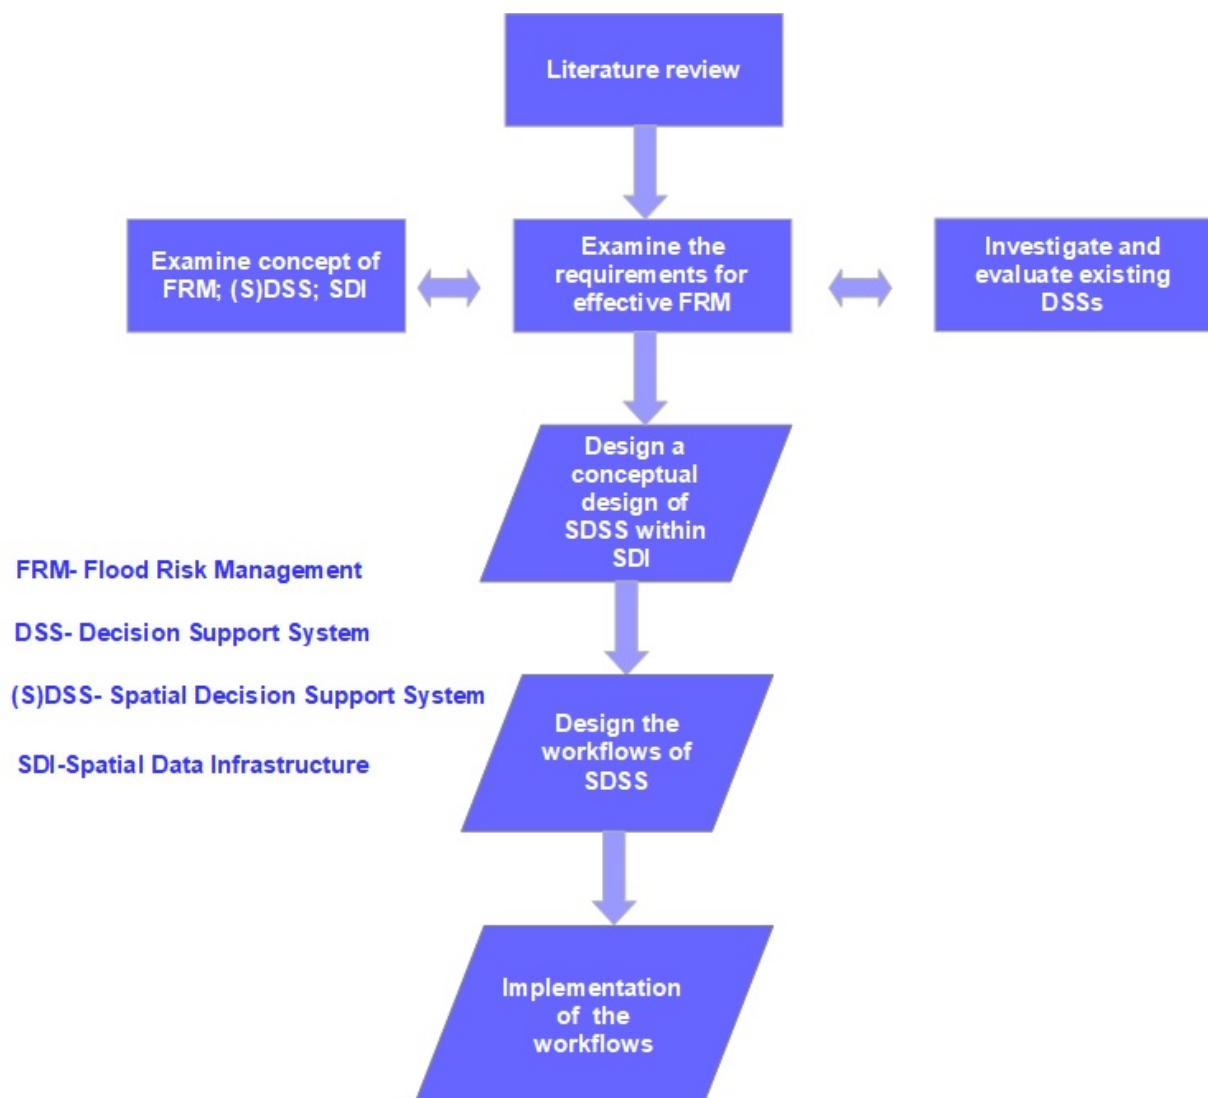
Literature review

Examine concept of FRM; (S)DSS; SDI

Examine the requirements for effective FRM

Investigate and evaluate existing DSSs

Design a conceptual design of SDSS within SDI

FRM- Flood Risk Management

DSS- Decision Support System

(S)DSS- Spatial Decision Support System

SDI-Spatial Data Infrastructure

Design the workflows of SDSS

Implementation of the workflows